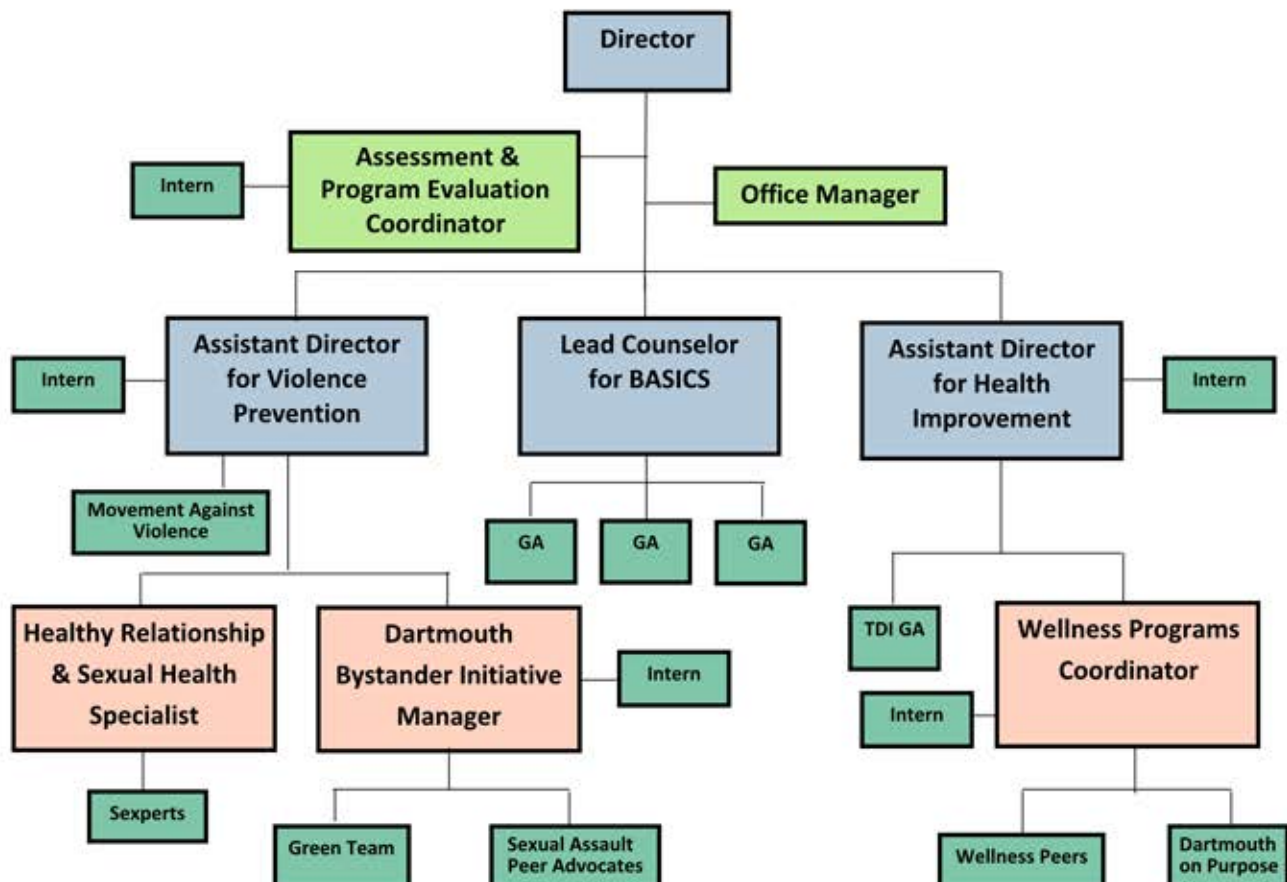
Director

Intern

Assessment & Program Evaluation Coordinator

Office Manager

Intern

Assistant Director for Violence Prevention

Lead Counselor for BASICS

Assistant Director for Health Improvement

Intern

Movement Against Violence

GA

GA

GA

Healthy Relationship & Sexual Health Specialist

Dartmouth Bystander Initiative Manager

Intern

TDI GA

Wellness Programs Coordinator

Intern

Sexperts

Green Team

Sexual Assault Peer Advocates

Wellness Peers

Dartmouth on Purpose